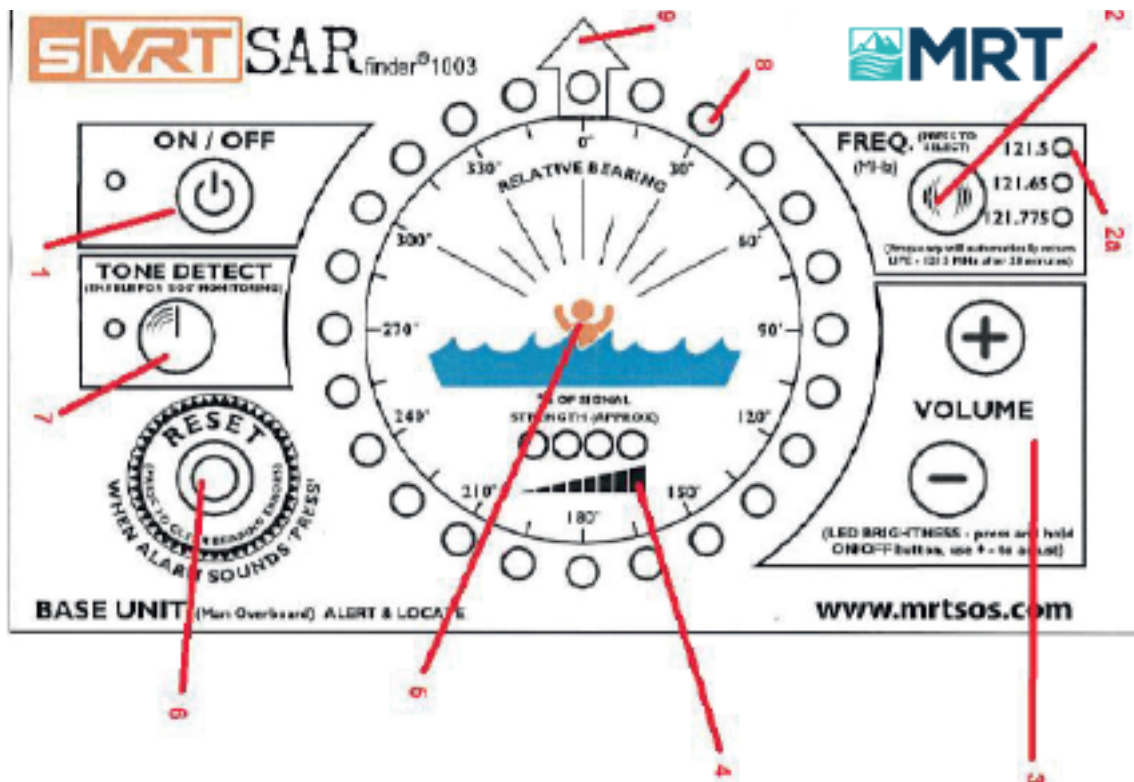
SMRT SAR finder® 1003

MRT

ON / OFF

FREQ. (PRESS TO SELECT) (MHz)

121.5
121.65
121.775

(Frequency will automatically return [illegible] 121.5 MHz after 20 minutes)

TONE DETECT
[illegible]

0°
30°
60°
90°
120°
150°
180°
210°
240°
270°
300°
330°

RELATIVE BEARING

% OF SIGNAL STRENGTH (APPROX)

VOLUME

(LED BRIGHTNESS - press and hold ON/OFF button, use + - to adjust)

RESET
(PRESS TO CLEAR BEARING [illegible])
WHEN ALARM SOUNDS 'PRESS'

BASE UNIT (Man Overboard) ALERT & LOCATE

www.mrtsos.com

1
2
2a
3
4
5
6
7
8
9